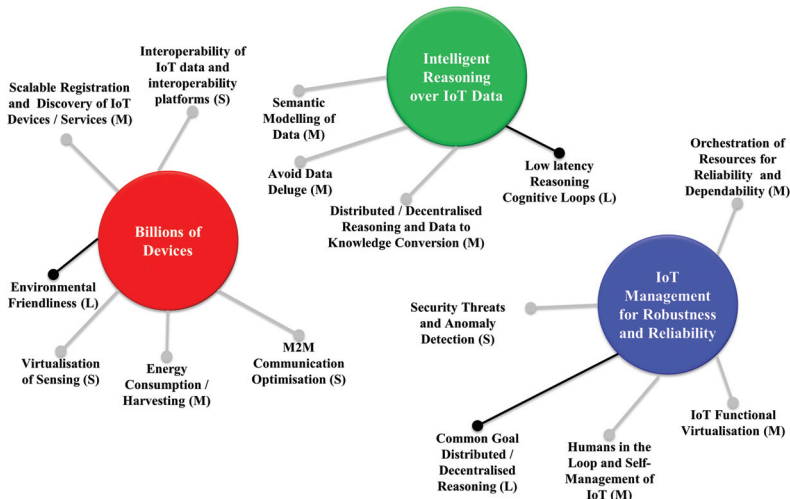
Interoperability of IoT data and interoperability platforms (S)

Scalable Registration and Discovery of IoT Devices / Services (M)

Billions of Devices

Environmental Friendliness (L)

Virtualisation of Sensing (S)

Energy Consumption / Harvesting (M)

M2M Communication Optimisation (S)

Intelligent Reasoning over IoT Data

Semantic Modelling of Data (M)

Avoid Data Deluge (M)

Distributed / Decentralised Reasoning and Data to Knowledge Conversion (M)

Low latency Reasoning Cognitive Loops (L)

Orchestration of Resources for Reliability and Dependability (M)

IoT Management for Robustness and Reliability

Security Threats and Anomaly Detection (S)

IoT Functional Virtualisation (M)

Common Goal Distributed / Decentralised Reasoning (L)

Humans in the Loop and Self-Management of IoT (M)